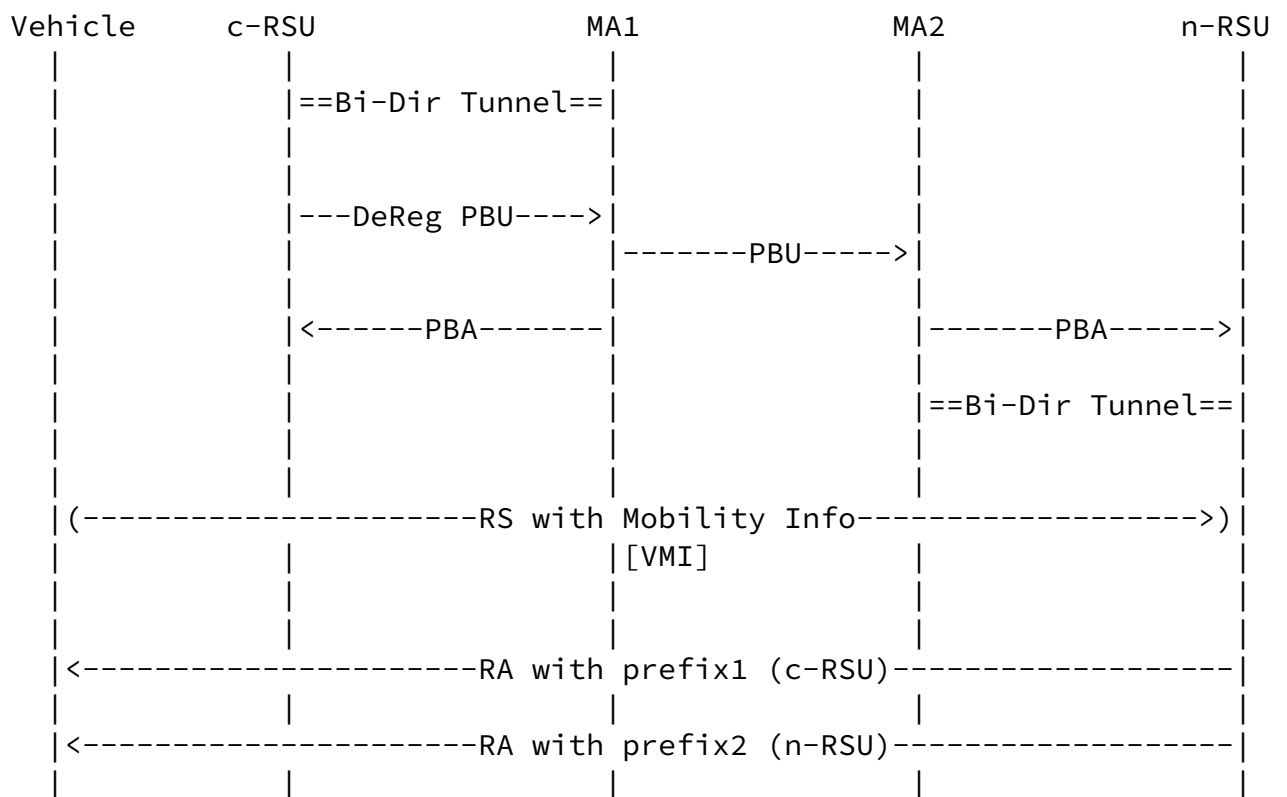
Vehicle c-RSU MA1 MA2 n-RSU

==Bi-Dir Tunnel==

---DeReg PBU---->

-------PBU----->

<------PBA-------

-------PBA------>

==Bi-Dir Tunnel==

(---------------------RS with Mobility Info------------------->)

[VMI]

<---------------------RA with prefix1 (c-RSU)-------------------

<---------------------RA with prefix2 (n-RSU)-------------------